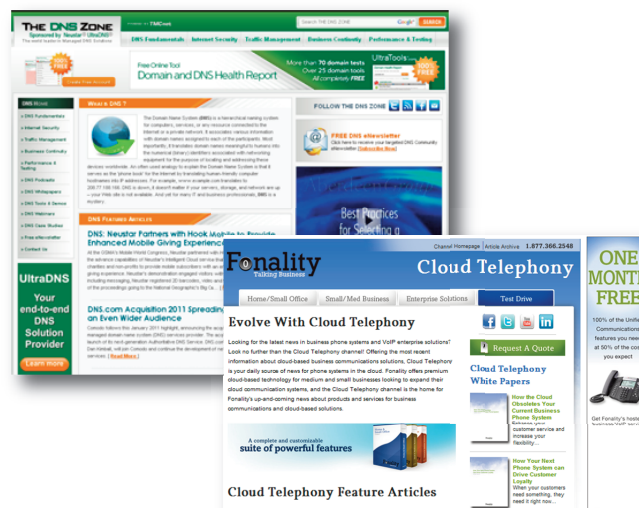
THE DNS ZONE
Sponsored by Neustar UltraDNS
TMCnet
SEARCH THE DNS ZONE
SEARCH
DNS Fundamentals
Internet Security
Traffic Management
Business Continuity
Performance & Testing
Free Online Tool
Domain and DNS Health Report
More than 70 domain tests
Over 25 domain tools
All completely FREE
UltraTools
100% FREE
DNS Fundamentals
Internet Security
Traffic Management
Business Continuity
Performance & Testing
DNS Podcasts
DNS Whitepapers
DNS Tools & Demos
DNS Webinars
DNS Case Studies
Free eNewsletter
Contact Us
UltraDNS
Your end-to-end DNS Solution Provider
Learn more
What is DNS?
The Domain Name System (DNS) is a hierarchical naming system for computers, services, or any resource connected to the Internet or a private network.
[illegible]
FOLLOW THE DNS ZONE
FREE DNS eNewsletter
Click here to receive your targeted DNS Community eNewsletter [Subscribe Now]
Best Practices for Selecting a
DNS Featured Articles
DNS: Neustar Partners with Hook Mobile to Provide Enhanced Mobile Giving Experience
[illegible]
DNS.com Acquisition 2011 Spreading to an Even Wider Audience
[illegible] [Read More]
Channel Homepage | Article Archive | 1.877.366.2548
Fonality
Talking Business
Cloud Telephony
Home/Small Office
Small/Med Business
Enterprise Solutions
Test Drive
Evolve With Cloud Telephony
Looking for the latest news in business phone systems and VoIP enterprise solutions? Look no further than the Cloud Telephony channel! Offering the most recent information about cloud-based business communications solutions, Cloud Telephony is your daily source of news for phone systems in the cloud. Fonality offers premium cloud-based technology for medium and small businesses looking to expand their cloud communication systems, and the Cloud Telephony channel is the home for Fonality's up-and-coming news about products and services for business communications and cloud-based solutions.
Request A Quote
Cloud Telephony White Papers
How the Cloud Obsoletes Your Current Business Phone System
Enhance your customer service and increase your flexibility...
How Your Next Phone System can Drive Customer Loyalty
When your customers need something, they need it right now...
A complete and customizable suite of powerful features
Cloud Telephony Feature Articles
ONE MONTH FREE
100% of the Unified Communications features you need at 50% of the cost you expect
Get Fonality's hosted business VoIP service